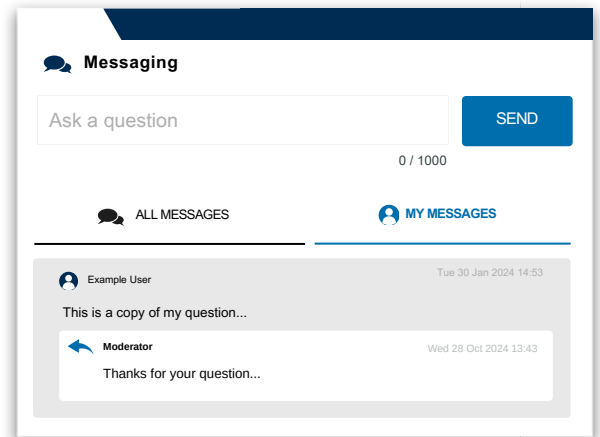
Messaging

Ask a question

SEND

0 / 1000

ALL MESSAGES

MY MESSAGES

Example User

Tue 30 Jan 2024 14:53

This is a copy of my question...

Moderator

Wed 28 Oct 2024 13:43

Thanks for your question...